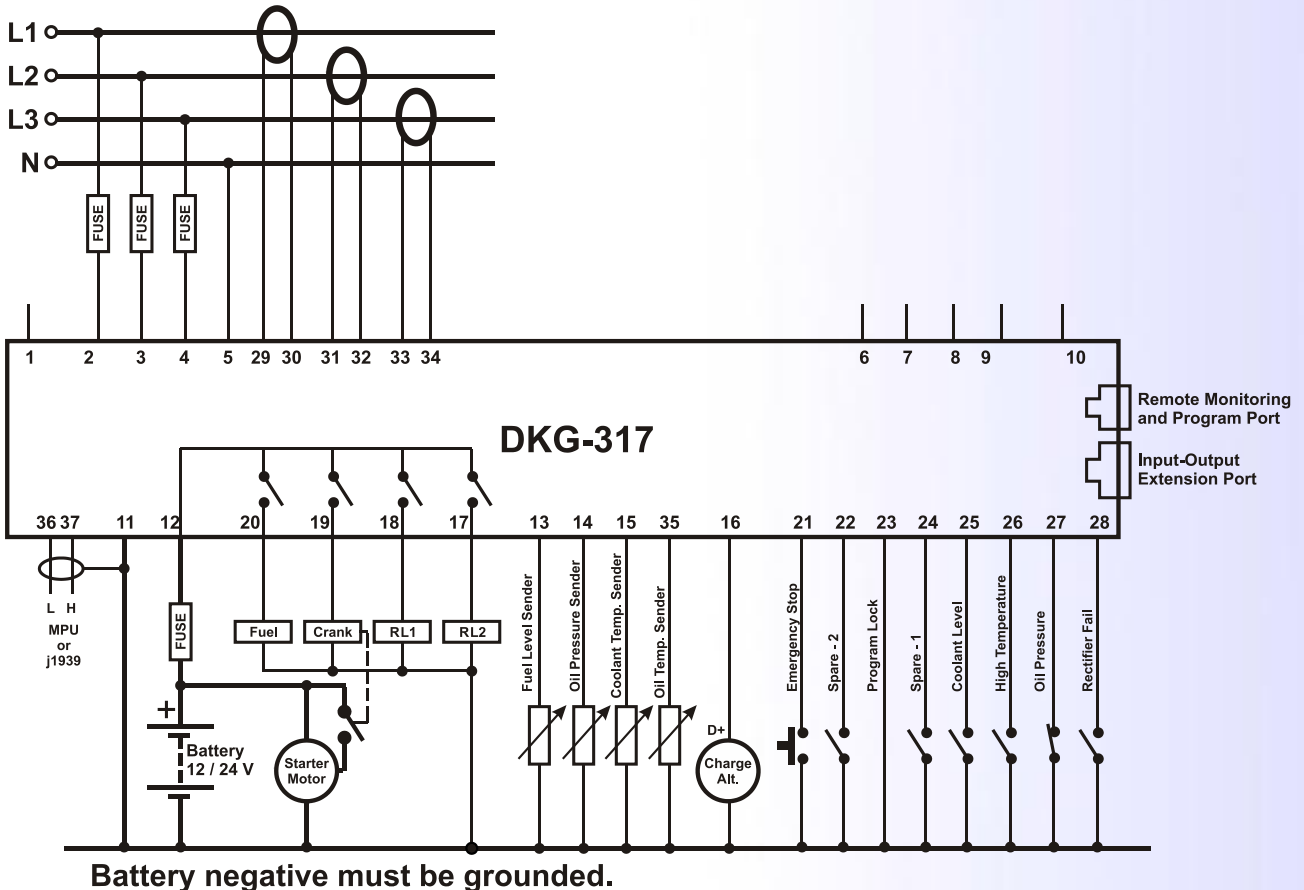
L1
L2
L3
N

FUSE
FUSE
FUSE

1 2 3 4 5 29 30 31 32 33 34 6 7 8 9 10

Remote Monitoring and Program Port

DKG-317

Input-Output Extension Port

36 37 11 12 20 19 18 17 13 14 15 35 16 21 22 23 24 25 26 27 28

L H
MPU
or
j1939

FUSE

Fuel
Crank
RL1
RL2

Fuel Level Sender
Oil Pressure Sender
Coolant Temp. Sender
Oil Temp. Sender

D+
Charge Alt.

Emergency Stop
Spare - 2
Program Lock
Spare - 1
Coolant Level
High Temperature
Oil Pressure
Rectifier Fail

+
Battery
12 / 24 V

Starter Motor

Battery negative must be grounded.